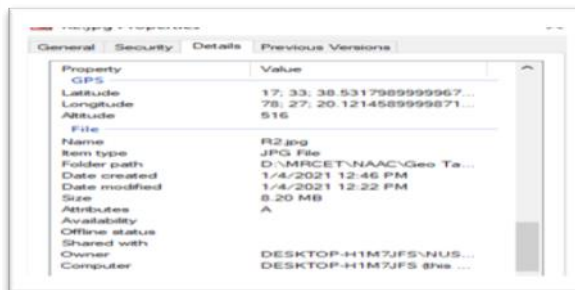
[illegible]

General | Security | Details | Previous Versions

| Property | Value |
|---|---|
| GPS | |
| Latitude | 17; 33; 38.5317989999967... |
| Longitude | 78; 27; 20.1214589999871... |
| Altitude | 516 |
| File | |
| Name | R2.jpg |
| Item type | JPG File |
| Folder path | D:\MRCET\NAAC\Geo Ta... |
| Date created | 1/4/2021 12:46 PM |
| Date modified | 1/4/2021 12:22 PM |
| Size | 8.20 MB |
| Attributes | A |
| Availability | |
| Offline status | |
| Shared with | |
| Owner | DESKTOP-H1M7JFS\NUS... |
| Computer | DESKTOP-H1M7JFS (this ... |